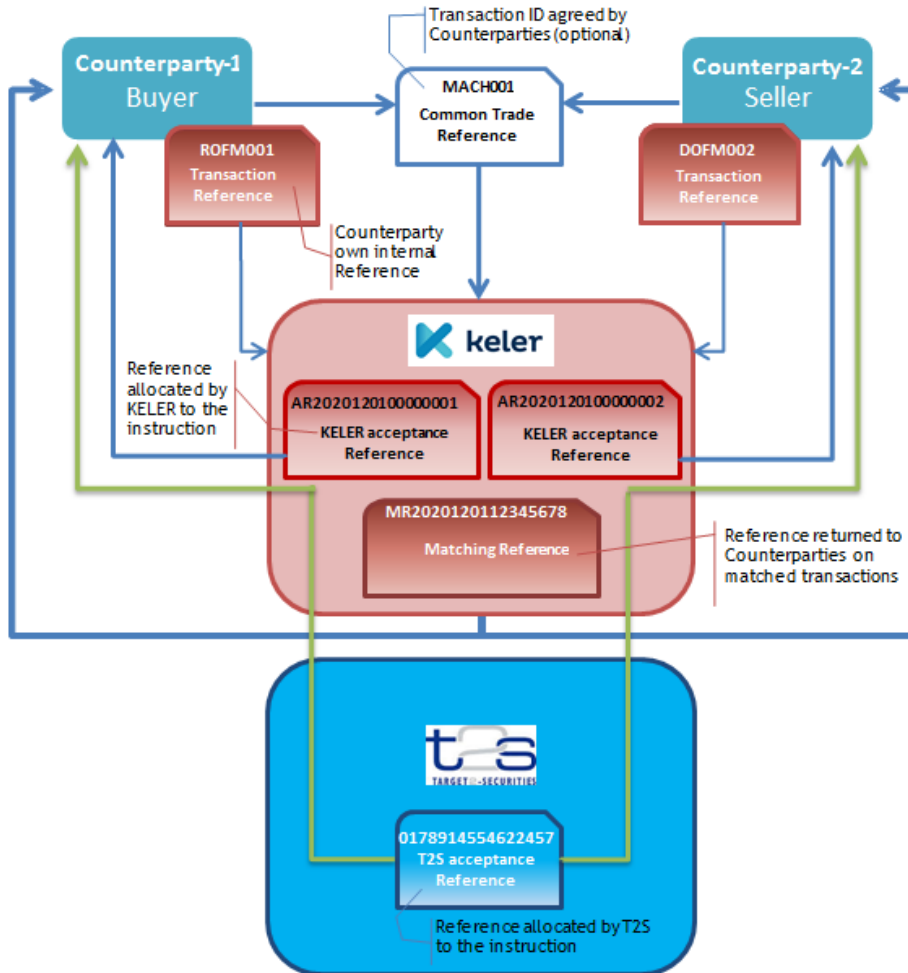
Transaction ID agreed by Counterparties (optional)

Counterparty-1
Buyer

MACH001
Common Trade Reference

Counterparty-2
Seller

ROFM001
Transaction Reference

DOFM002
Transaction Reference

Counterparty own internal Reference

keler

Reference allocated by KELER to the instruction

AR2020120100000001
KELER acceptance Reference

AR2020120100000002
KELER acceptance Reference

MR2020120112345678
Matching Reference

Reference returned to Counterparties on matched transactions

t2s
TARGET2-SECURITIES

0178914554622457
T2S acceptance Reference

Reference allocated by T2S to the instruction